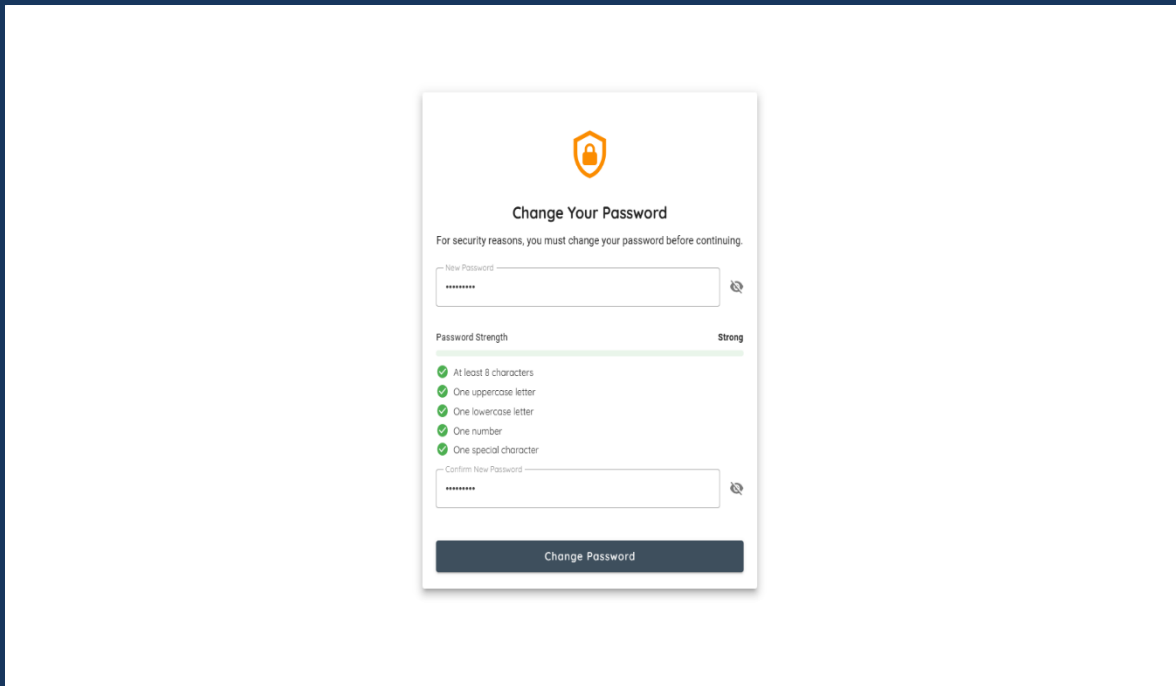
Change Your Password

For security reasons, you must change your password before continuing.

New Password
••••••••••

Password Strength Strong

At least 8 characters
One uppercase letter
One lowercase letter
One number
One special character

Confirm New Password
••••••••••

Change Password